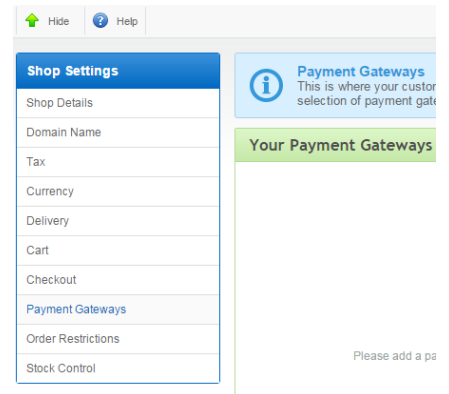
Hide

Help

Shop Settings

Shop Details

Domain Name

Tax

Currency

Delivery

Cart

Checkout

Payment Gateways

Order Restrictions

Stock Control

Payment Gateways

This is where your custo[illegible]

selection of payment gat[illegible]

Your Payment Gateways

Please add a p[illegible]